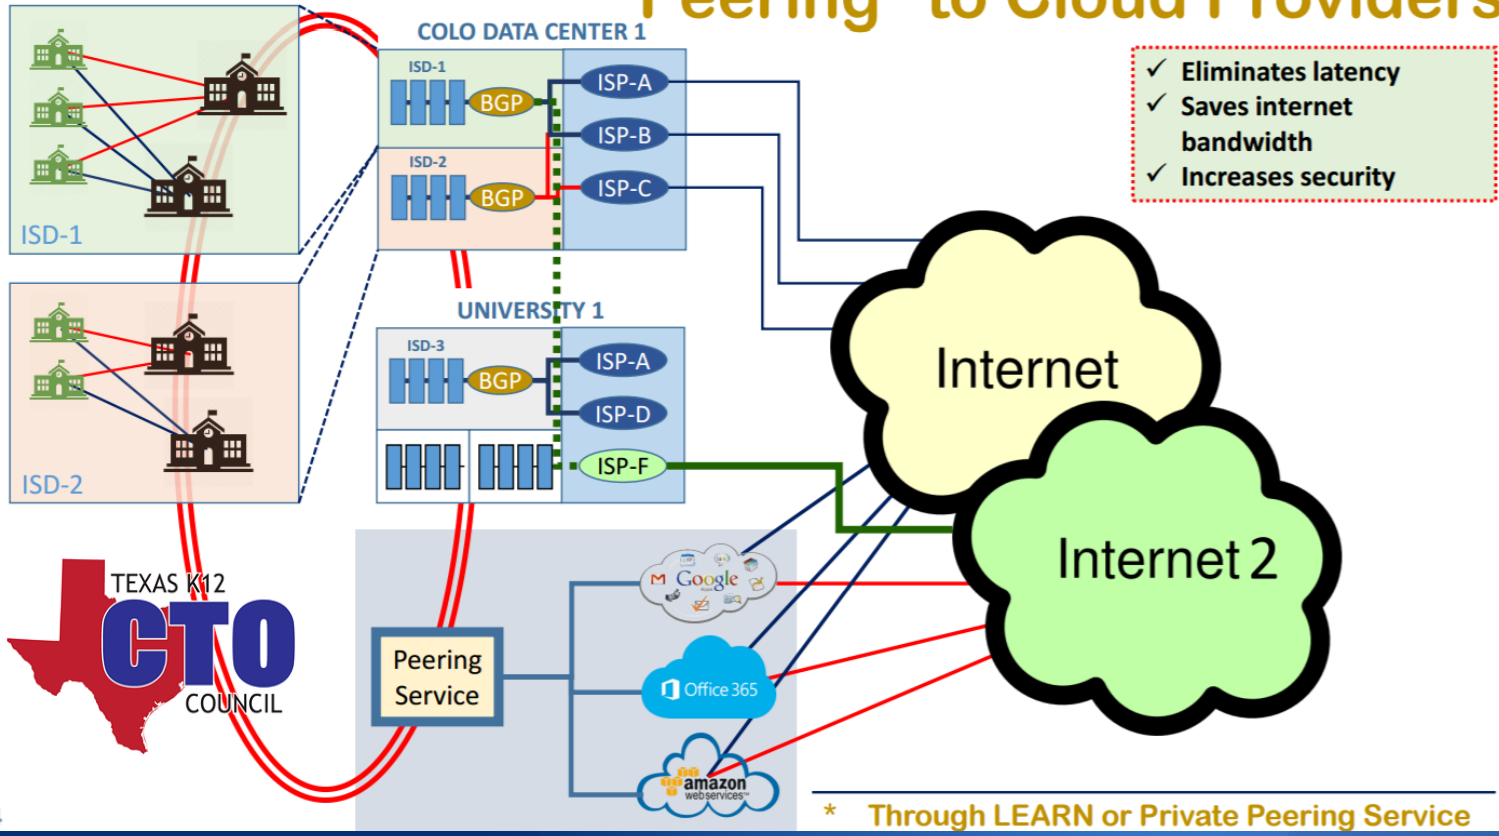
"Peering" to Cloud Providers

✓ Eliminates latency
✓ Saves internet bandwidth
✓ Increases security

ISD-1

ISD-2

COLO DATA CENTER 1

ISD-1
BGP
ISP-A
ISP-B
ISD-2
BGP
ISP-C

UNIVERSITY 1

ISD-3
BGP
ISP-A
ISP-D
ISP-F

Internet

Internet 2

TEXAS K12
CTO
COUNCIL

Peering Service

Google

Office 365

amazon web services

* Through LEARN or Private Peering Service